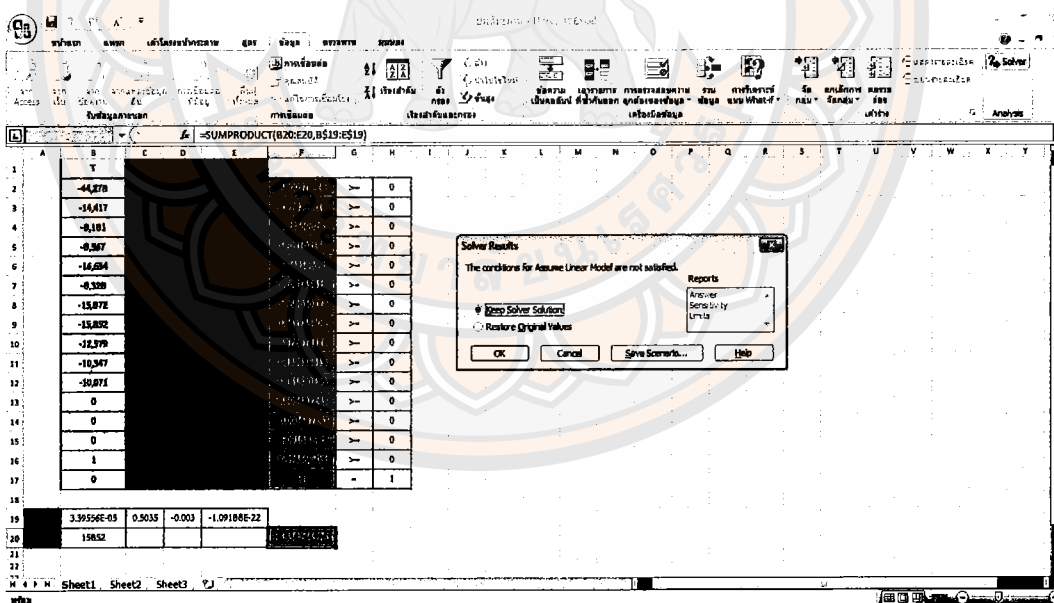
=SUMPRODUCT(B20:E20,B$19:E$19)

| | B | C | D | E | F | G | H |
|---|---|---|---|---|---|---|---|
| 1 | Y | | | | | | |
| 2 | -44,278 | | | | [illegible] | >= | 0 |
| 3 | -14,417 | | | | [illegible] | >= | 0 |
| 4 | -9,181 | | | | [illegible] | >= | 0 |
| 5 | -9,367 | | | | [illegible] | >= | 0 |
| 6 | -16,684 | | | | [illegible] | >= | 0 |
| 7 | -9,328 | | | | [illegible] | >= | 0 |
| 8 | -15,872 | | | | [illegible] | >= | 0 |
| 9 | -15,892 | | | | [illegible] | >= | 0 |
| 10 | -12,379 | | | | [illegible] | >= | 0 |
| 11 | -10,347 | | | | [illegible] | >= | 0 |
| 12 | -10,071 | | | | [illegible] | >= | 0 |
| 13 | 0 | | | | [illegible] | >= | 0 |
| 14 | 0 | | | | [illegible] | >= | 0 |
| 15 | 0 | | | | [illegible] | >= | 0 |
| 16 | 1 | | | | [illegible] | >= | 0 |
| 17 | 0 | | | | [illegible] | = | 1 |
| 19 | 3.39556E-05 | 0.5035 | -0.003 | -1.09188E-22 | | | |
| 20 | 15852 | | | | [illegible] | | |

Solver Results

The conditions for Assume Linear Model are not satisfied.

Keep Solver Solution
Restore Original Values

Reports
Answer
Sensitivity
Limits

OK Cancel Save Scenario... Help

Solver
Analysis

Sheet1 Sheet2 Sheet3